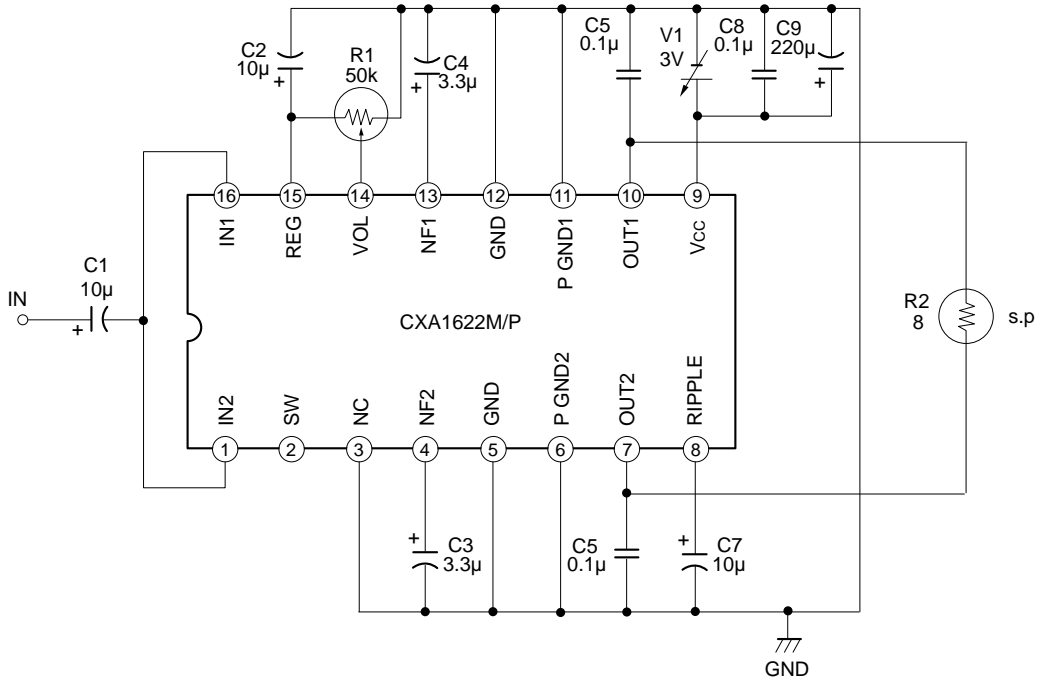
C2
10μ
+

R1
50k

C4
3.3μ

C5
0.1μ

V1
3V

C8
0.1μ

C9
220μ
+

16 IN1
15 REG
14 VOL
13 NF1
12 GND
11 P GND1
10 OUT1
9 Vcc

IN
C1
10μ
+

CXA1622M/P

R2
8
s.p

IN2 1
SW 2
NC 3
NF2 4
GND 5
P GND2 6
OUT2 7
RIPPLE 8

+
C3
3.3μ

C5
0.1μ

+
C7
10μ

GND